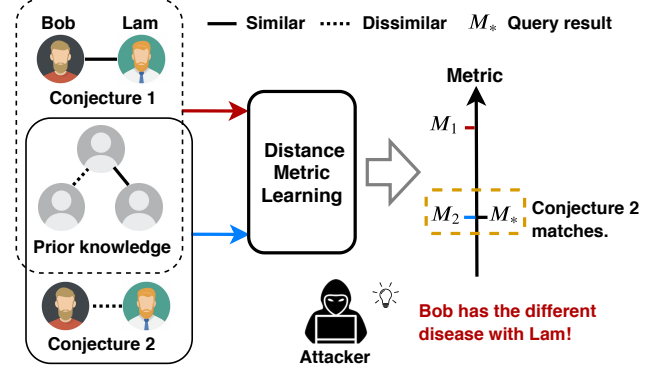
Bob
Lam
Similar
Dissimilar
$M_*$ Query result
Conjecture 1
Prior knowledge
Conjecture 2
Distance Metric Learning
Metric
$M_1$
$M_2$
$M_*$
Conjecture 2 matches.
Attacker
Bob has the different disease with Lam!